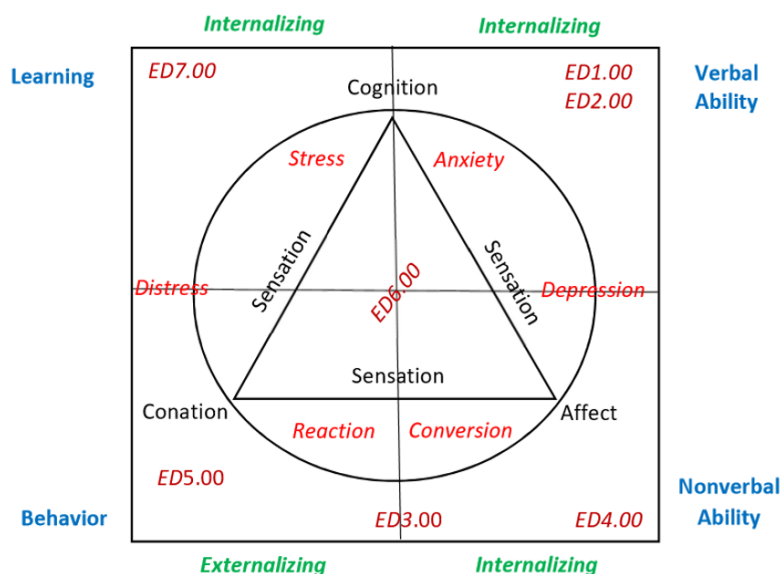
Internalizing

Internalizing

Learning

ED7.00

Cognition

ED1.00

ED2.00

Verbal Ability

Stress

Anxiety

Sensation

Sensation

Distress

ED6.00

Depression

Sensation

Conation

Affect

Reaction

Conversion

ED5.00

Nonverbal Ability

Behavior

ED3.00

ED4.00

Externalizing

Internalizing